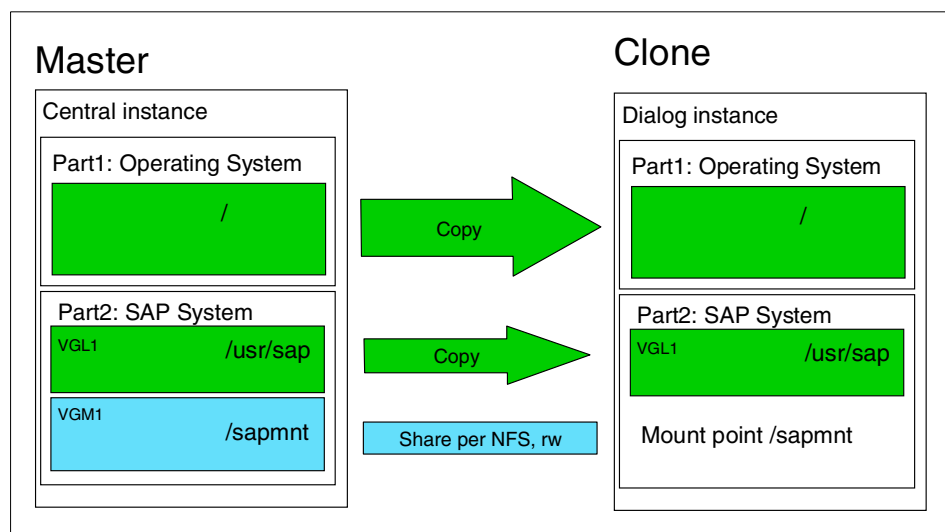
Master

Central instance

Part1: Operating System

/

Part2: SAP System

VGL1

/usr/sap

VGM1

/sapmnt

Copy

Copy

Share per NFS, rw

Clone

Dialog instance

Part1: Operating System

/

Part2: SAP System

VGL1

/usr/sap

Mount point /sapmnt